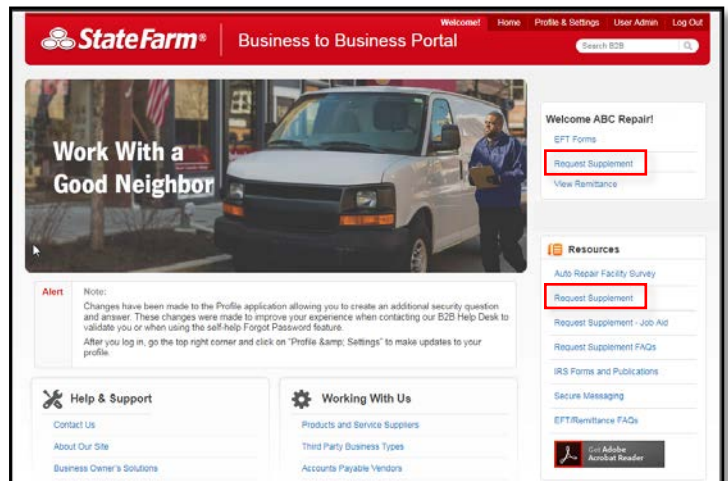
State Farm® | Business to Business Portal

Welcome! Home Profile & Settings User Admin Log Out

Search B2B

Work With a Good Neighbor

Alert

Note:

Changes have been made to the Profile application allowing you to create an additional security question and answer. These changes were made to improve your experience when contacting our B2B Help Desk to validate you or when using the self-help Forgot Password feature.

After you log in, go the top right corner and click on "Profile &amp; Settings" to make updates to your profile.

Welcome ABC Repair!

EFT Forms

Request Supplement

View Remittance

Resources

Auto Repair Facility Survey

Request Supplement

Request Supplement - Job Aid

Request Supplement FAQs

IRS Forms and Publications

Secure Messaging

EFT/Remittance FAQs

Get Adobe Acrobat Reader

Help & Support

Contact Us

About Our Site

Business Owner's Solutions

Working With Us

Products and Service Suppliers

Third Party Business Types

Accounts Payable Vendors